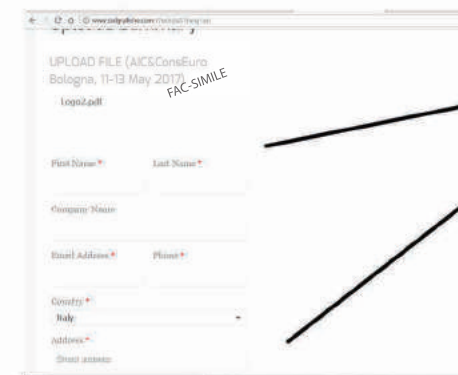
← → C ⌂ ⓘ www.italy-photo.com/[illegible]

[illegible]

UPLOAD FILE (AIC&ConsEuro Bologna, 11-13 May 2017)

FAC-SIMILE

Logo2.pdf

First Name *

Last Name *

Company Name

Email Address *

Phone *

Country *

Italy

Address *

Street address